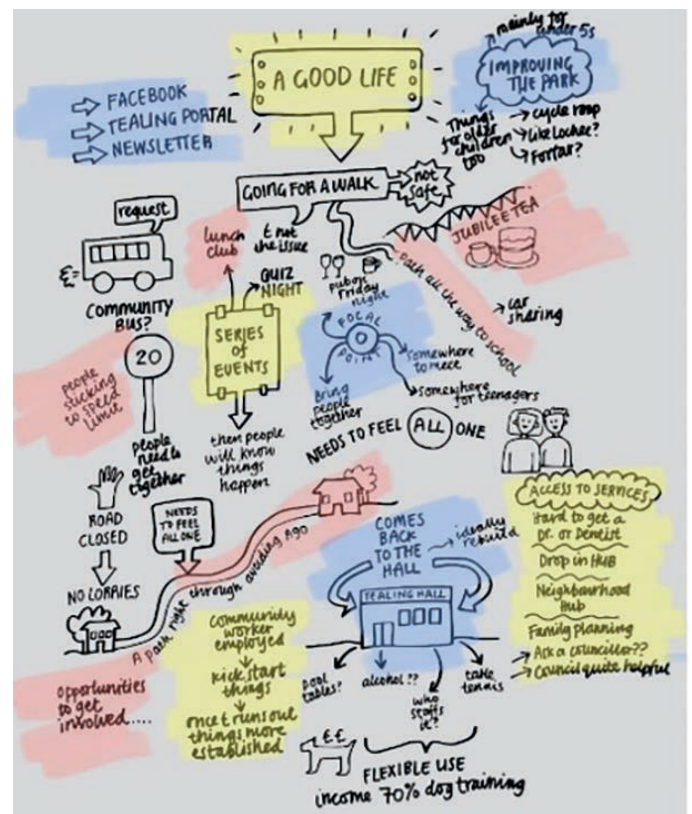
A GOOD LIFE

mainly for under 5s

IMPROVING THE PARK

Things for older children too

→ cycle loop
→ like Lochee?
→ Forfar?

→ FACEBOOK
→ TEALING PORTAL
→ NEWSLETTER

GOING FOR A WALK

not safe

JUBILEE TEA

request

COMMUNITY BUS?

lunch club

£ not the issue

QUIZ NIGHT

pub or Friday night

path all the way to school

car sharing

SERIES OF EVENTS

then people will know things happen

FOCAL POINT

somewhere to meet

somewhere for teenagers

Bring people together

20

people sticking to speed limit

people need to get together

NEEDS TO FEEL ALL ONE

ROAD CLOSED

NO LORRIES

NEEDS TO FEEL ALL ONE

A path right through avoiding A90

COMES BACK TO THE HALL

ideally rebuild

TEALING HALL

ACCESS TO SERVICES
Hard to get a Dr. or Dentist
Drop in HUB
Neighbourhood Hub
Family planning
Ask a councillor??
Council quite helpful

Community worker employed

kick start things

once £ runs out things more established

opportunities to get involved.....

pool tables?

alcohol ??

who staffs it?

table tennis

££

FLEXIBLE USE
income 70% dog training